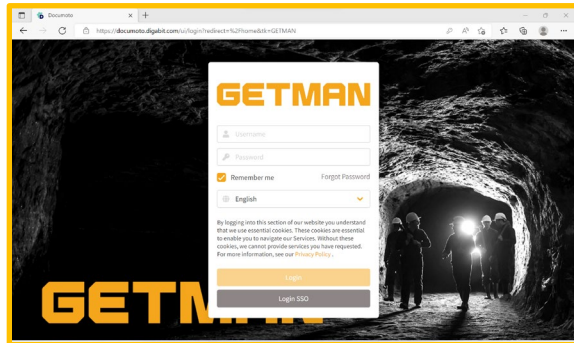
Documoto
https://documoto.digabit.com/ui/login?redirect=%2Fhome&tk=GETMAN

GETMAN

Username
Password
Remember me
Forgot Password
English

By logging into this section of our website you understand that we use essential cookies. These cookies are essential to enable you to navigate our Services. Without these cookies, we cannot provide services you have requested. For more information, see our Privacy Policy.

Login
Login SSO

GETMAN